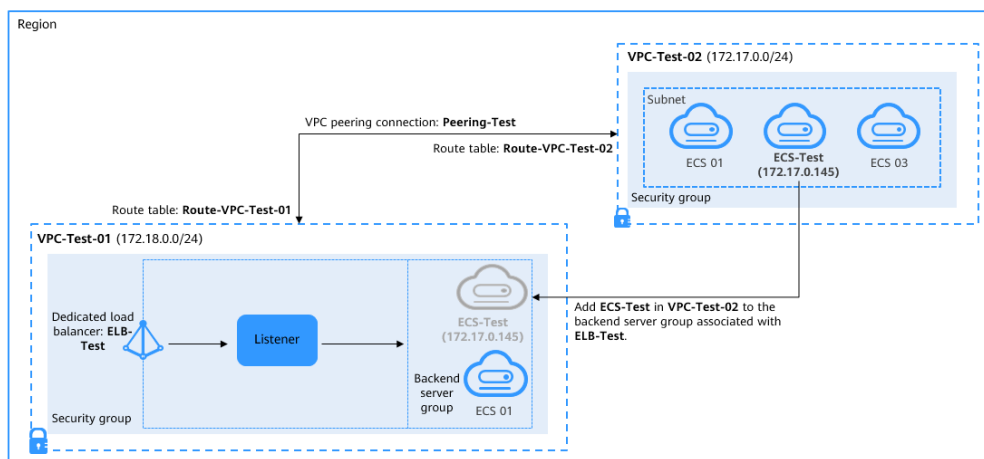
Region

VPC-Test-02 (172.17.0.0/24)

Subnet

ECS 01

ECS-Test (172.17.0.145)

ECS 03

Security group

VPC peering connection: Peering-Test

Route table: Route-VPC-Test-02

Route table: Route-VPC-Test-01

VPC-Test-01 (172.18.0.0/24)

Dedicated load balancer: ELB-Test

Listener

ECS-Test (172.17.0.145)

Backend server group

ECS 01

Security group

Add ECS-Test in VPC-Test-02 to the backend server group associated with ELB-Test.